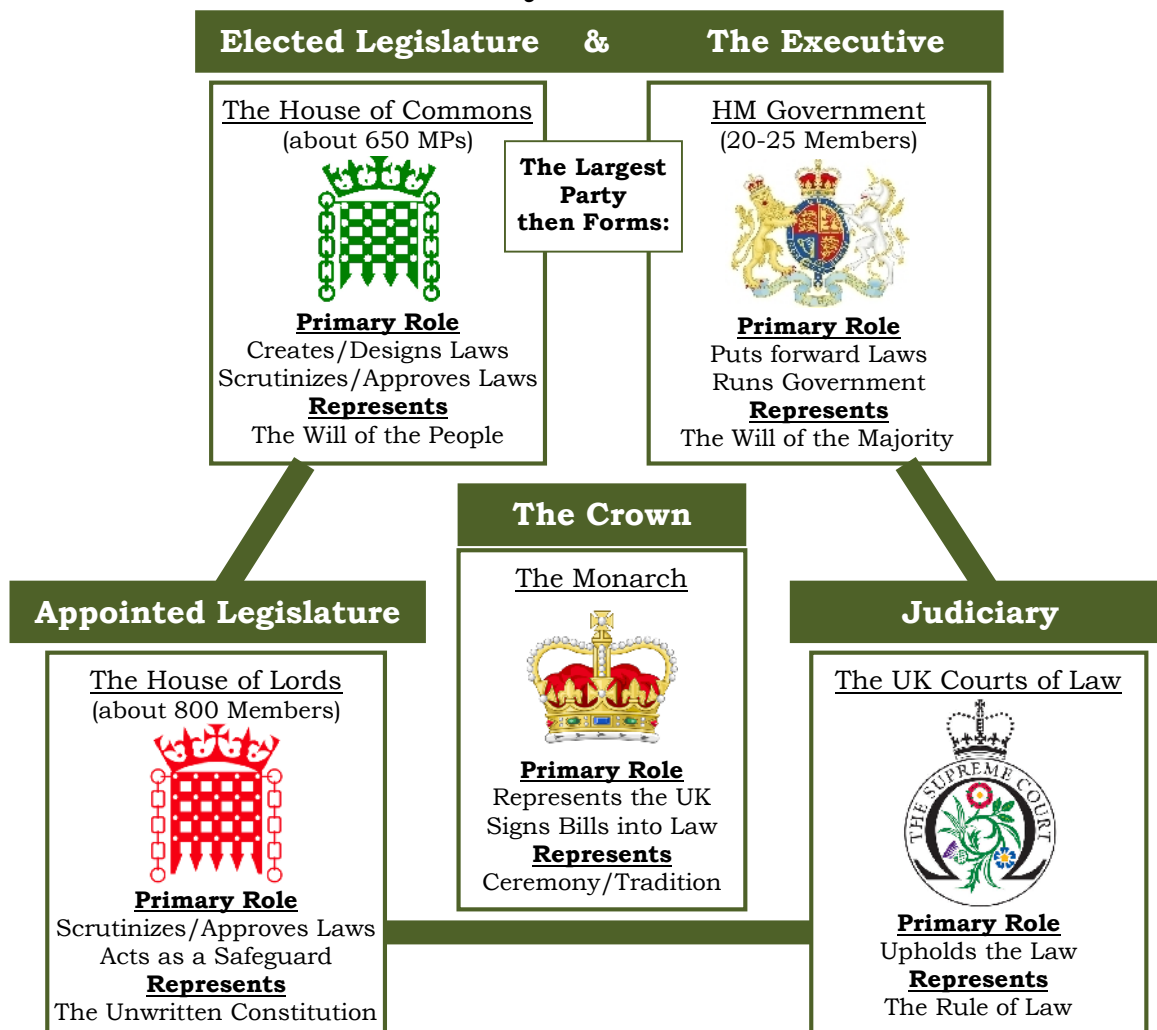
Elected Legislature & The Executive

The House of Commons
(about 650 MPs)

Primary Role
Creates/Designs Laws
Scrutinizes/Approves Laws
Represents
The Will of the People

The Largest Party then Forms:

HM Government
(20-25 Members)

Primary Role
Puts forward Laws
Runs Government
Represents
The Will of the Majority

The Crown

The Monarch

Primary Role
Represents the UK
Signs Bills into Law
Represents
Ceremony/Tradition

Appointed Legislature

The House of Lords
(about 800 Members)

Primary Role
Scrutinizes/Approves Laws
Acts as a Safeguard
Represents
The Unwritten Constitution

Judiciary

The UK Courts of Law

THE SUPREME COURT

Primary Role
Upholds the Law
Represents
The Rule of Law